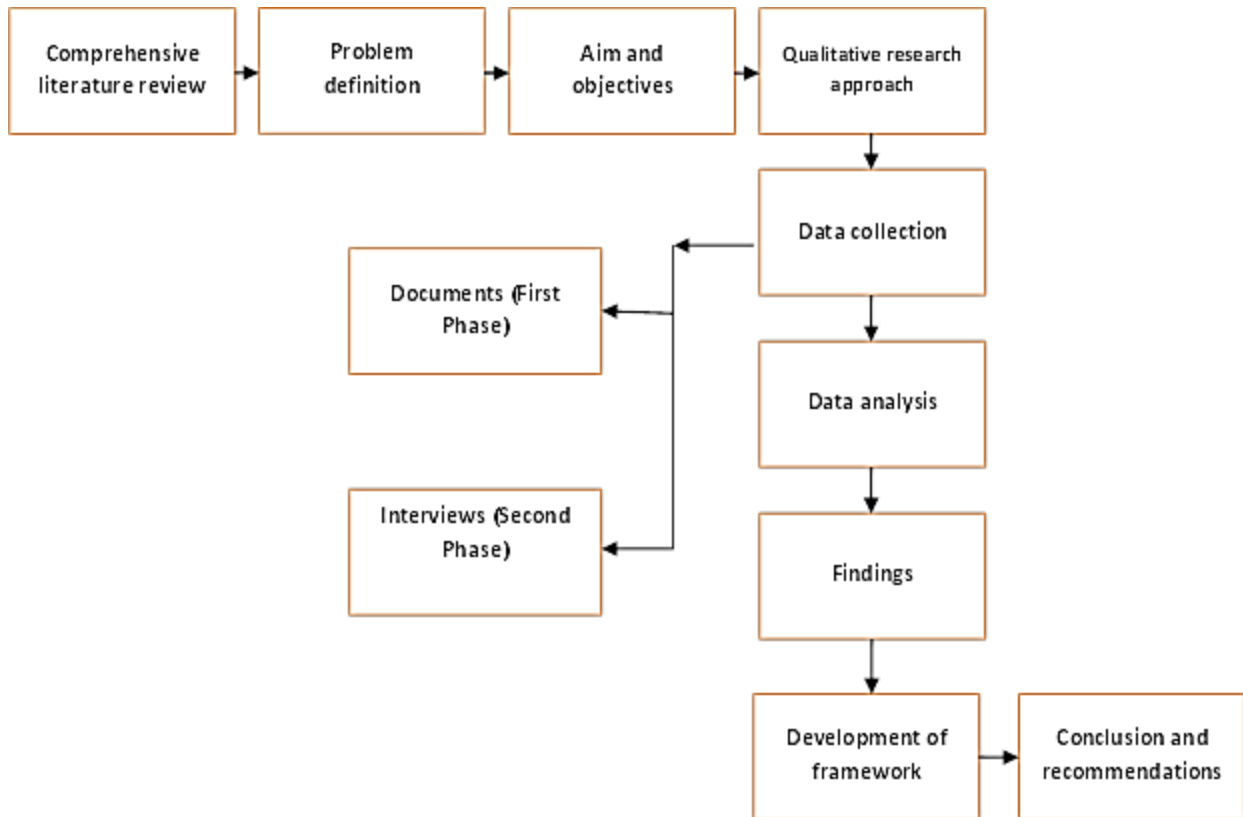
Comprehensive literature review

Problem definition

Aim and objectives

Qualitative research approach

Data collection

Documents (First Phase)

Interviews (Second Phase)

Data analysis

Findings

Development of framework

Conclusion and recommendations